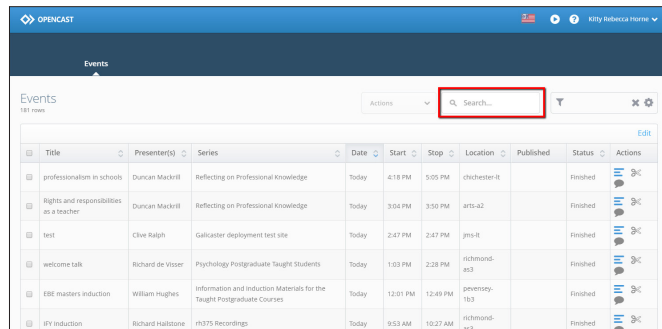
OPENCAST

Kitty Rebecca Horne

Events

Events
181 rows

Actions

Search...

Edit

| | Title | Presenter(s) | Series | Date | Start | Stop | Location | Published | Status | Actions |
|---|---|---|---|---|---|---|---|---|---|---|
| | professionalism in schools | Duncan Mackrill | Reflecting on Professional Knowledge | Today | 4:18 PM | 5:05 PM | chichester-lt | | Finished | |
| | Rights and responsibilities as a teacher | Duncan Mackrill | Reflecting on Professional Knowledge | Today | 3:04 PM | 3:50 PM | arts-a2 | | Finished | |
| | test | Clive Ralph | Galicaster deployment test site | Today | 2:47 PM | 2:47 PM | jms-lt | | Finished | |
| | welcome talk | Richard de Visser | Psychology Postgraduate Taught Students | Today | 1:03 PM | 2:28 PM | richmond-as3 | | Finished | |
| | EBE masters induction | William Hughes | Information and Induction Materials for the Taught Postgraduate Courses | Today | 12:01 PM | 12:49 PM | pevensey-1b3 | | Finished | |
| | IFY Induction | Richard Hailstone | rh375 Recordings | Today | 9:53 AM | 10:27 AM | richmond-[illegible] | | Finished | |